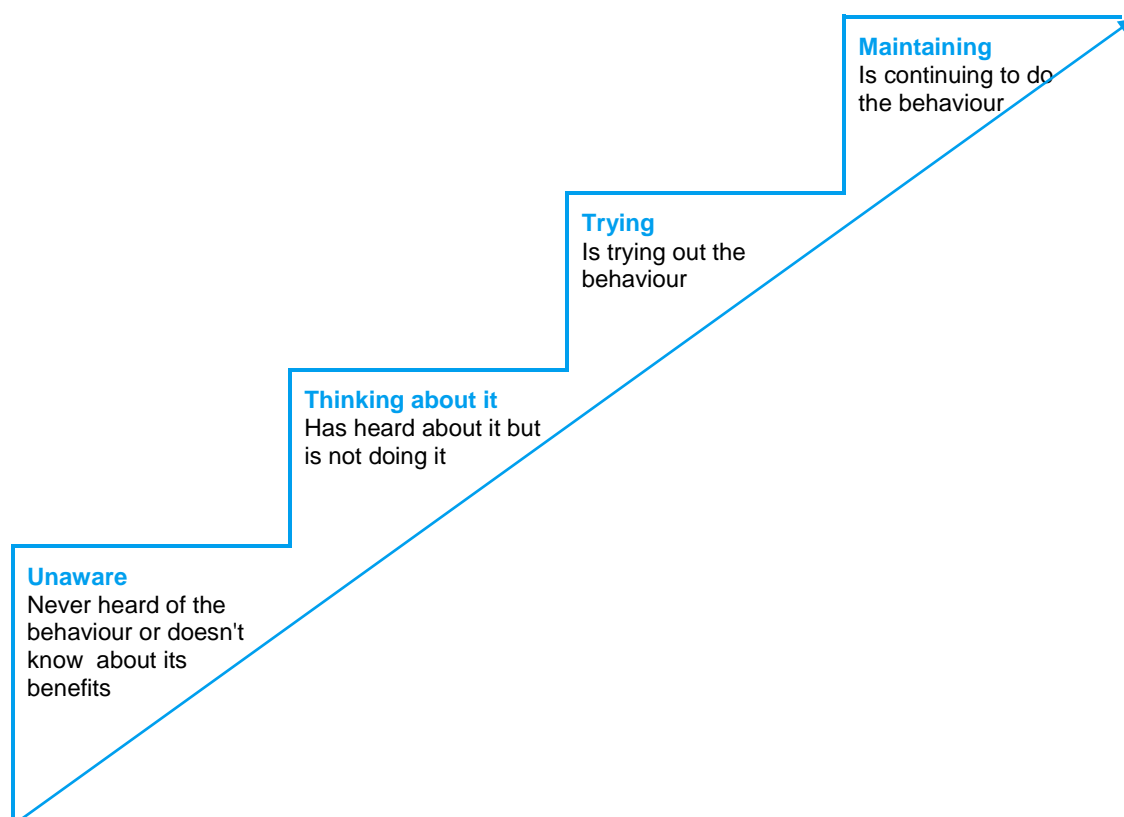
Maintaining
Is continuing to do the behaviour

Trying
Is trying out the behaviour

Thinking about it
Has heard about it but is not doing it

Unaware
Never heard of the behaviour or doesn't know about its benefits